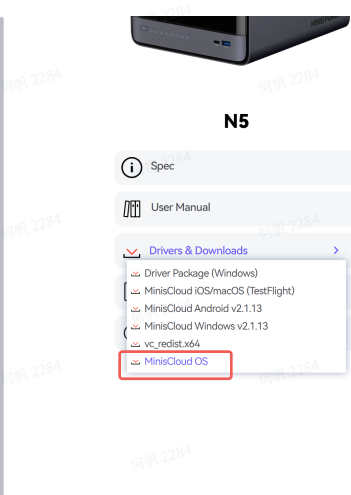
N5

Spec

User Manual

Drivers & Downloads

Driver Package (Windows)

MinisCloud iOS/macOS (TestFlight)

MinisCloud Android v2.1.13

MinisCloud Windows v2.1.13

vc_redist.x64

MinisCloud OS

何帆 2284